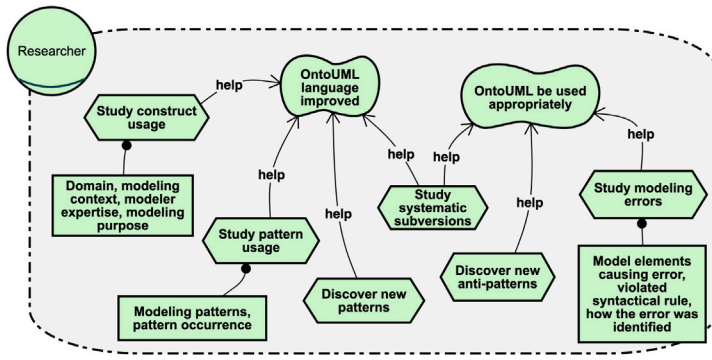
Researcher

OntoUML language improved

OntoUML be used appropriately

help

Study construct usage

Domain, modeling context, modeler expertise, modeling purpose

help

Study pattern usage

Modeling patterns, pattern occurrence

help

Discover new patterns

help

Study systematic subversions

help

help

Discover new anti-patterns

help

Study modeling errors

Model elements causing error, violated syntactical rule, how the error was identified